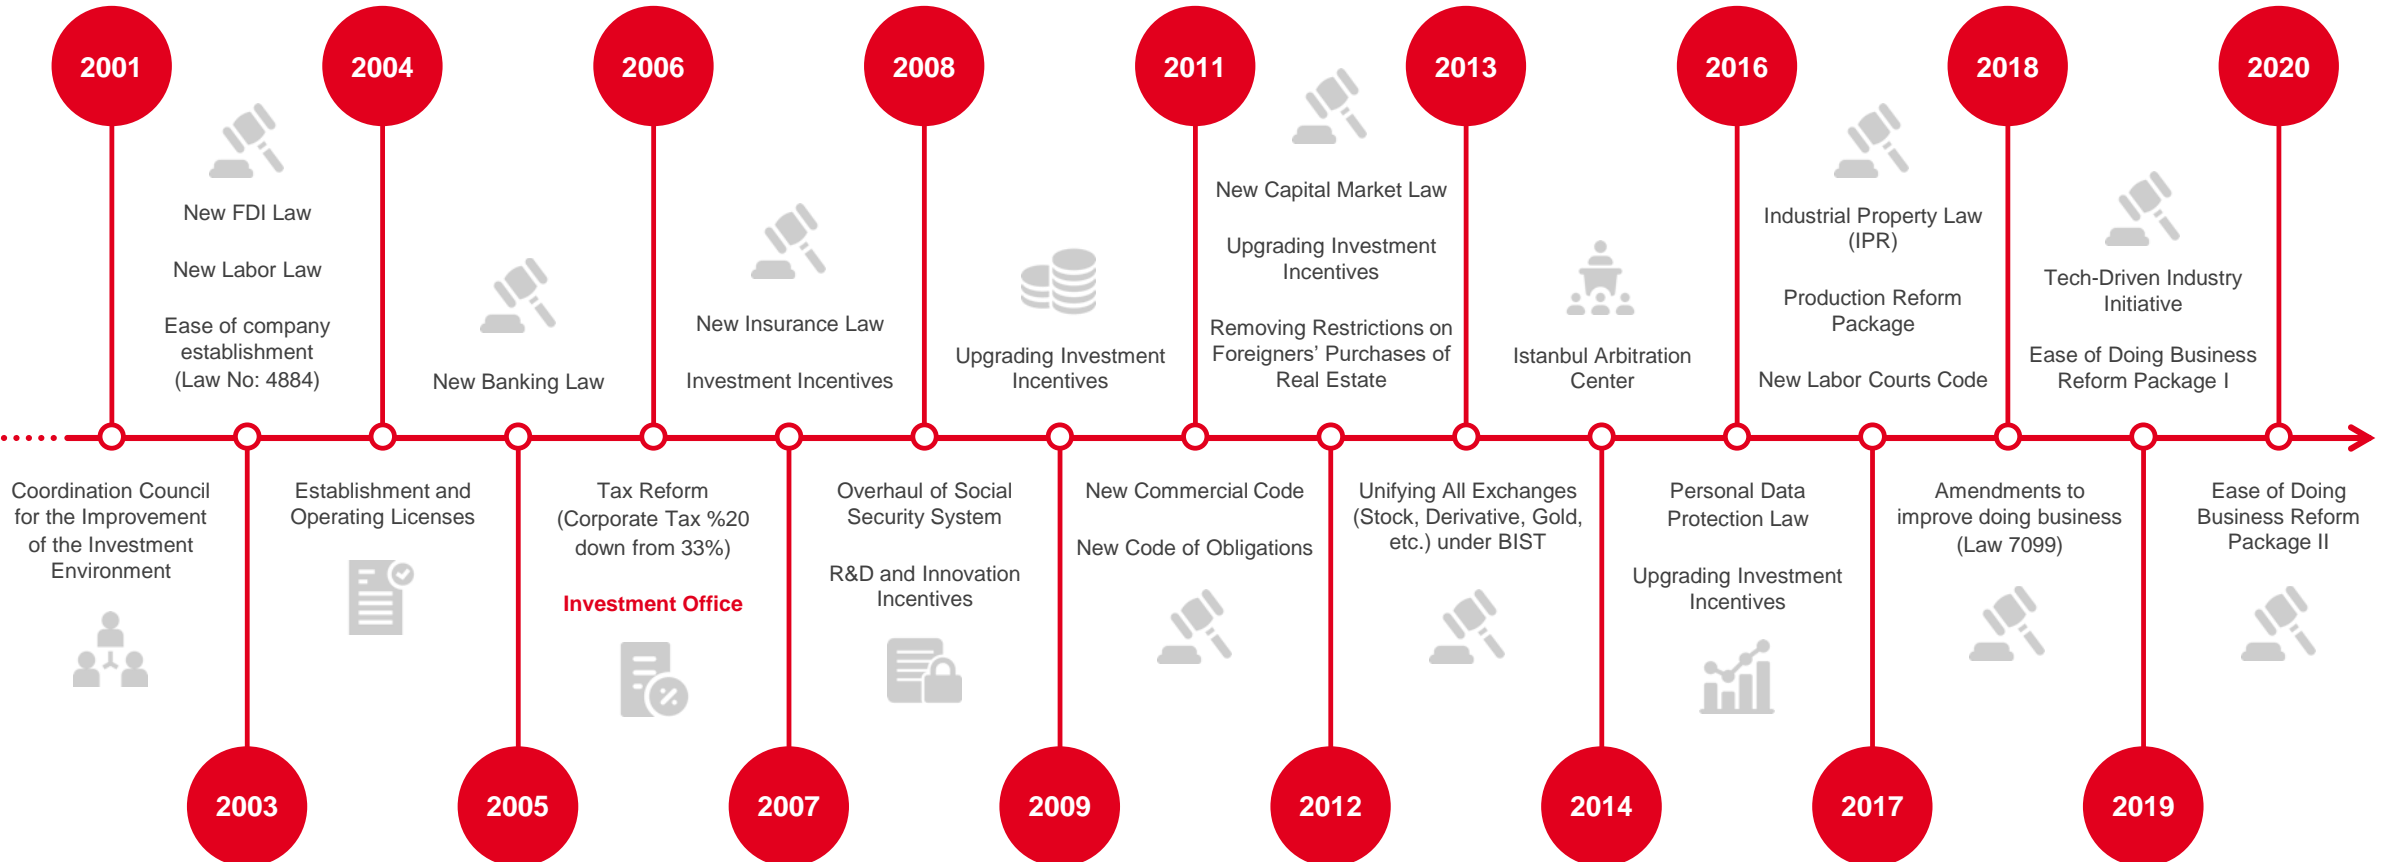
2001

Coordination Council for the Improvement of the Investment Environment

2003

New FDI Law

New Labor Law

Ease of company establishment (Law No: 4884)

2004

Establishment and Operating Licenses

2005

New Banking Law

2006

Tax Reform (Corporate Tax %20 down from 33%)

Investment Office

2007

New Insurance Law

Investment Incentives

2008

Overhaul of Social Security System

R&D and Innovation Incentives

2009

Upgrading Investment Incentives

2011

New Commercial Code

New Code of Obligations

2012

New Capital Market Law

Upgrading Investment Incentives

Removing Restrictions on Foreigners' Purchases of Real Estate

2013

Unifying All Exchanges (Stock, Derivative, Gold, etc.) under BIST

2014

Istanbul Arbitration Center

2016

Personal Data Protection Law

Upgrading Investment Incentives

2017

Industrial Property Law (IPR)

Production Reform Package

New Labor Courts Code

2018

Amendments to improve doing business (Law 7099)

2019

Tech-Driven Industry Initiative

Ease of Doing Business Reform Package I

2020

Ease of Doing Business Reform Package II